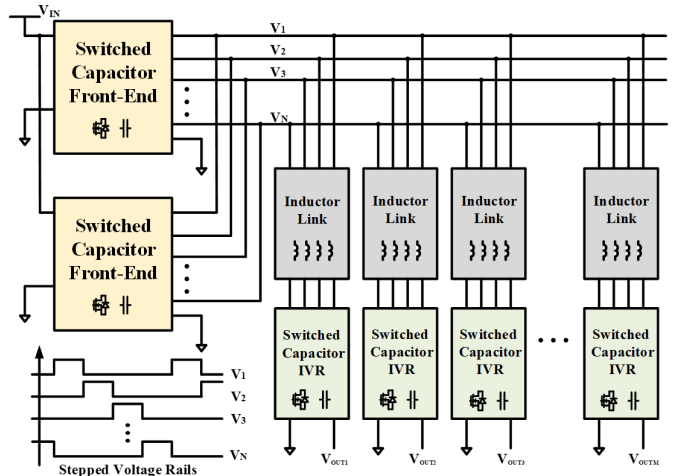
$V_{IN}$

Switched Capacitor Front-End

Switched Capacitor Front-End

$V_1$
$V_2$
$V_3$
$V_N$

Inductor Link

Inductor Link

Inductor Link

Inductor Link

Switched Capacitor IVR

Switched Capacitor IVR

Switched Capacitor IVR

Switched Capacitor IVR

$V_1$
$V_2$
$V_3$
$V_N$

Stepped Voltage Rails

$V_{OUT1}$
$V_{OUT2}$
$V_{OUT3}$
$V_{OUTM}$